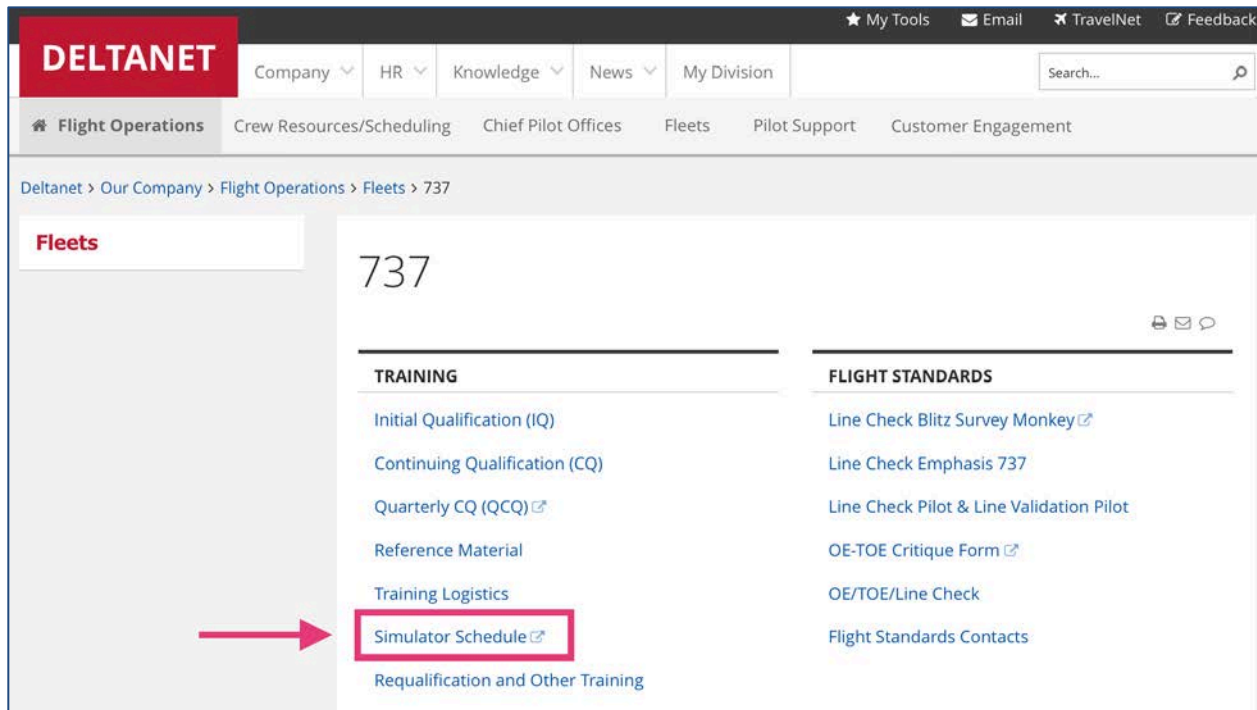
My Tools Email TravelNet Feedback

DELTANET

Company HR Knowledge News My Division

Search...

Flight Operations Crew Resources/Scheduling Chief Pilot Offices Fleets Pilot Support Customer Engagement

Deltanet > Our Company > Flight Operations > Fleets > 737

Fleets

737

TRAINING

Initial Qualification (IQ)

Continuing Qualification (CQ)

Quarterly CQ (QCQ)

Reference Material

Training Logistics

Simulator Schedule

Requalification and Other Training

FLIGHT STANDARDS

Line Check Blitz Survey Monkey

Line Check Emphasis 737

Line Check Pilot & Line Validation Pilot

OE-TOE Critique Form

OE/TOE/Line Check

Flight Standards Contacts